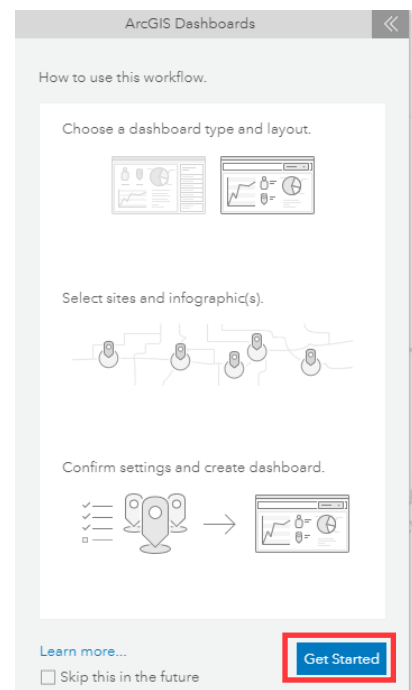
ArcGIS Dashboards

How to use this workflow.

Choose a dashboard type and layout.

Select sites and infographic(s).

Confirm settings and create dashboard.

Learn more...

Skip this in the future

Get Started